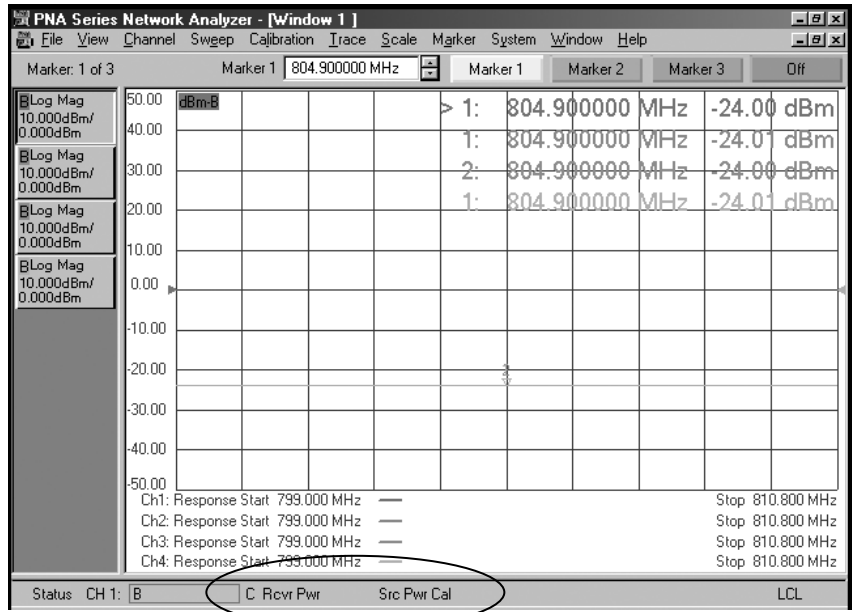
PNA Series Network Analyzer - [Window 1 ]
File View Channel Sweep Calibration Trace Scale Marker System Window Help
Marker: 1 of 3
Marker 1 804.900000 MHz
Marker 1
Marker 2
Marker 3
Off
BLog Mag 10.000dBm/ 0.000dBm
BLog Mag 10.000dBm/ 0.000dBm
BLog Mag 10.000dBm/ 0.000dBm
BLog Mag 10.000dBm/ 0.000dBm
50.00
40.00
30.00
20.00
10.00
0.00
-10.00
-20.00
-30.00
-40.00
-50.00
dBm-B
> 1: 804.900000 MHz -24.00 dBm
1: 804.900000 MHz -24.01 dBm
2: 804.900000 MHz -24.00 dBm
1: 804.900000 MHz -24.01 dBm
1
Ch1: Response Start 799.000 MHz Stop 810.800 MHz
Ch2: Response Start 799.000 MHz Stop 810.800 MHz
Ch3: Response Start 799.000 MHz Stop 810.800 MHz
Ch4: Response Start 799.000 MHz Stop 810.800 MHz
Status CH 1: B C Rcvr Pwr Src Pwr Cal LCL